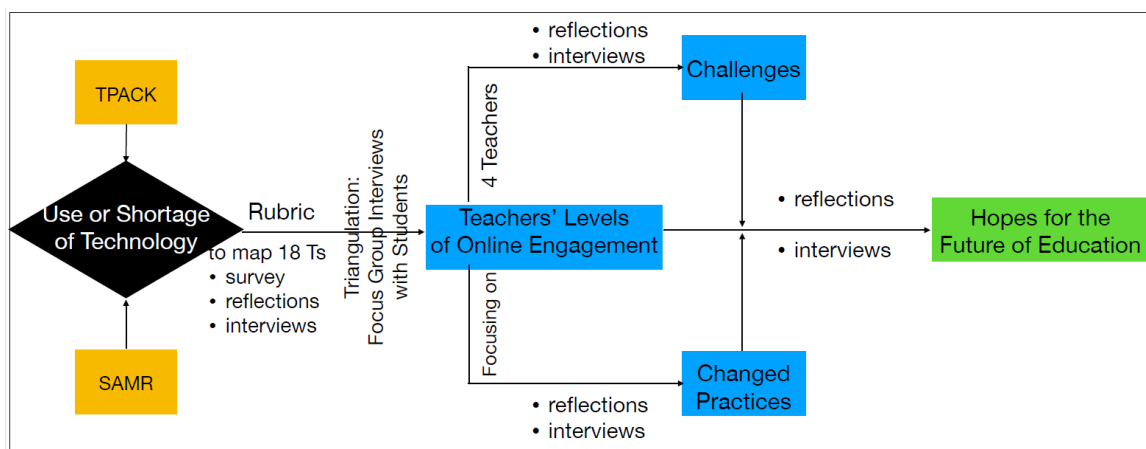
TPACK

Use or Shortage of Technology

SAMR

Rubric

to map 18 Ts
• survey
• reflections
• interviews

Triangulation: Focus Group Interviews with Students

Teachers' Levels of Online Engagement

4 Teachers

• reflections
• interviews

Challenges

Focusing on

Changed Practices

• reflections
• interviews

• reflections

• interviews

Hopes for the Future of Education